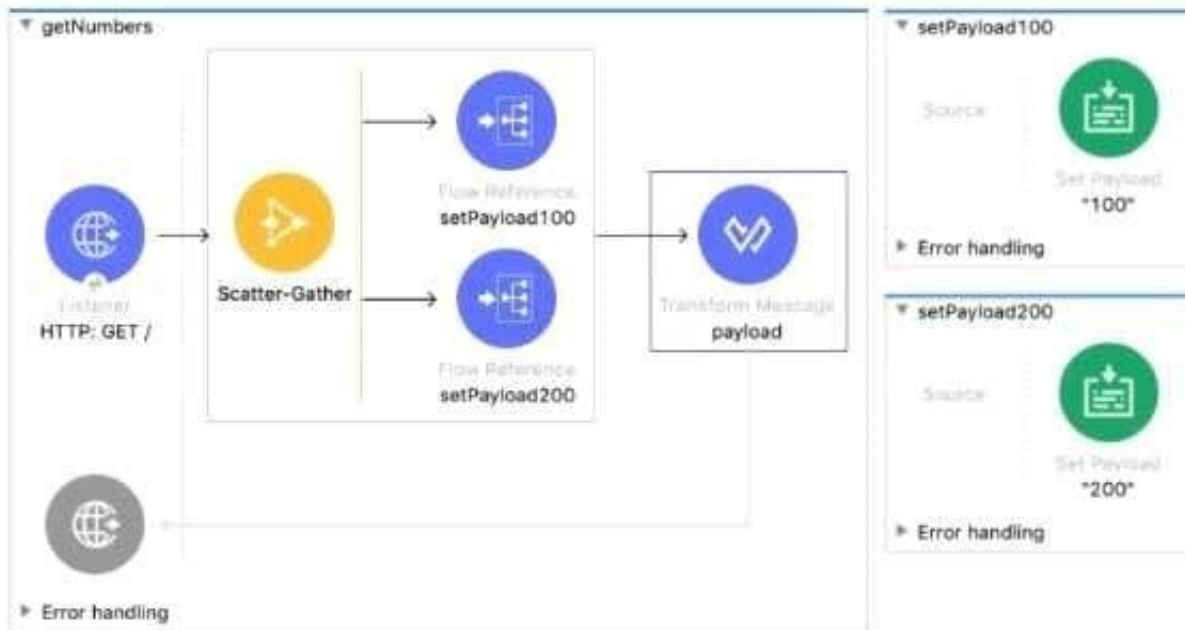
▼ getNumbers

Listener
HTTP: GET /

Scatter-Gather

Flow Reference
setPayload100

Flow Reference
setPayload200

Transform Message
payload

▶ Error handling

▼ setPayload100

Source

Set Payload
"100"

▶ Error handling

▼ setPayload200

Source

Set Payload
"200"

▶ Error handling